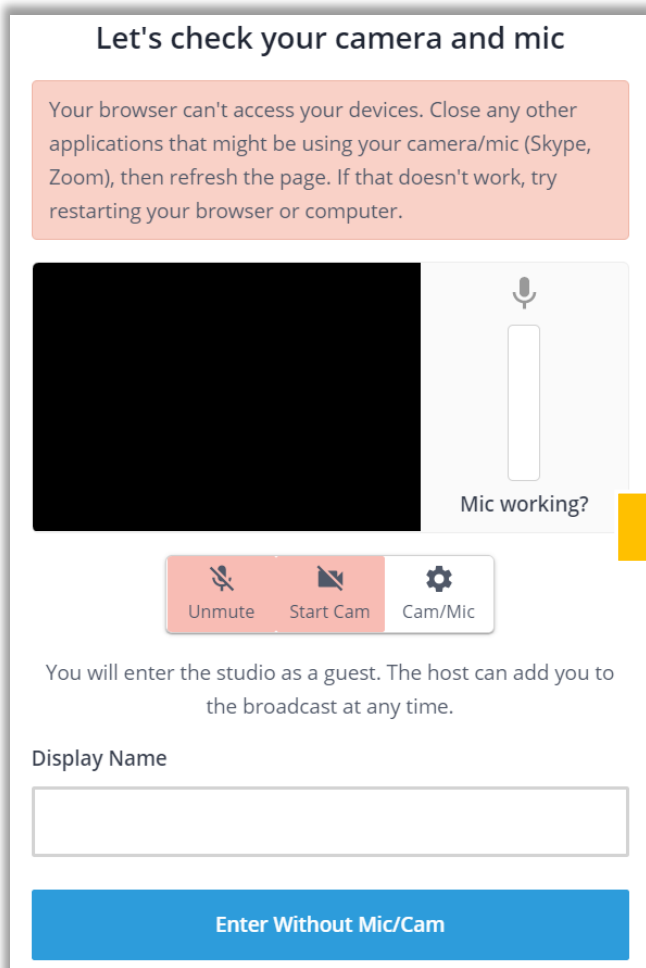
Let's check your camera and mic

Your browser can't access your devices. Close any other applications that might be using your camera/mic (Skype, Zoom), then refresh the page. If that doesn't work, try restarting your browser or computer.

Mic working?

Unmute
Start Cam
Cam/Mic

You will enter the studio as a guest. The host can add you to the broadcast at any time.

Display Name

Enter Without Mic/Cam